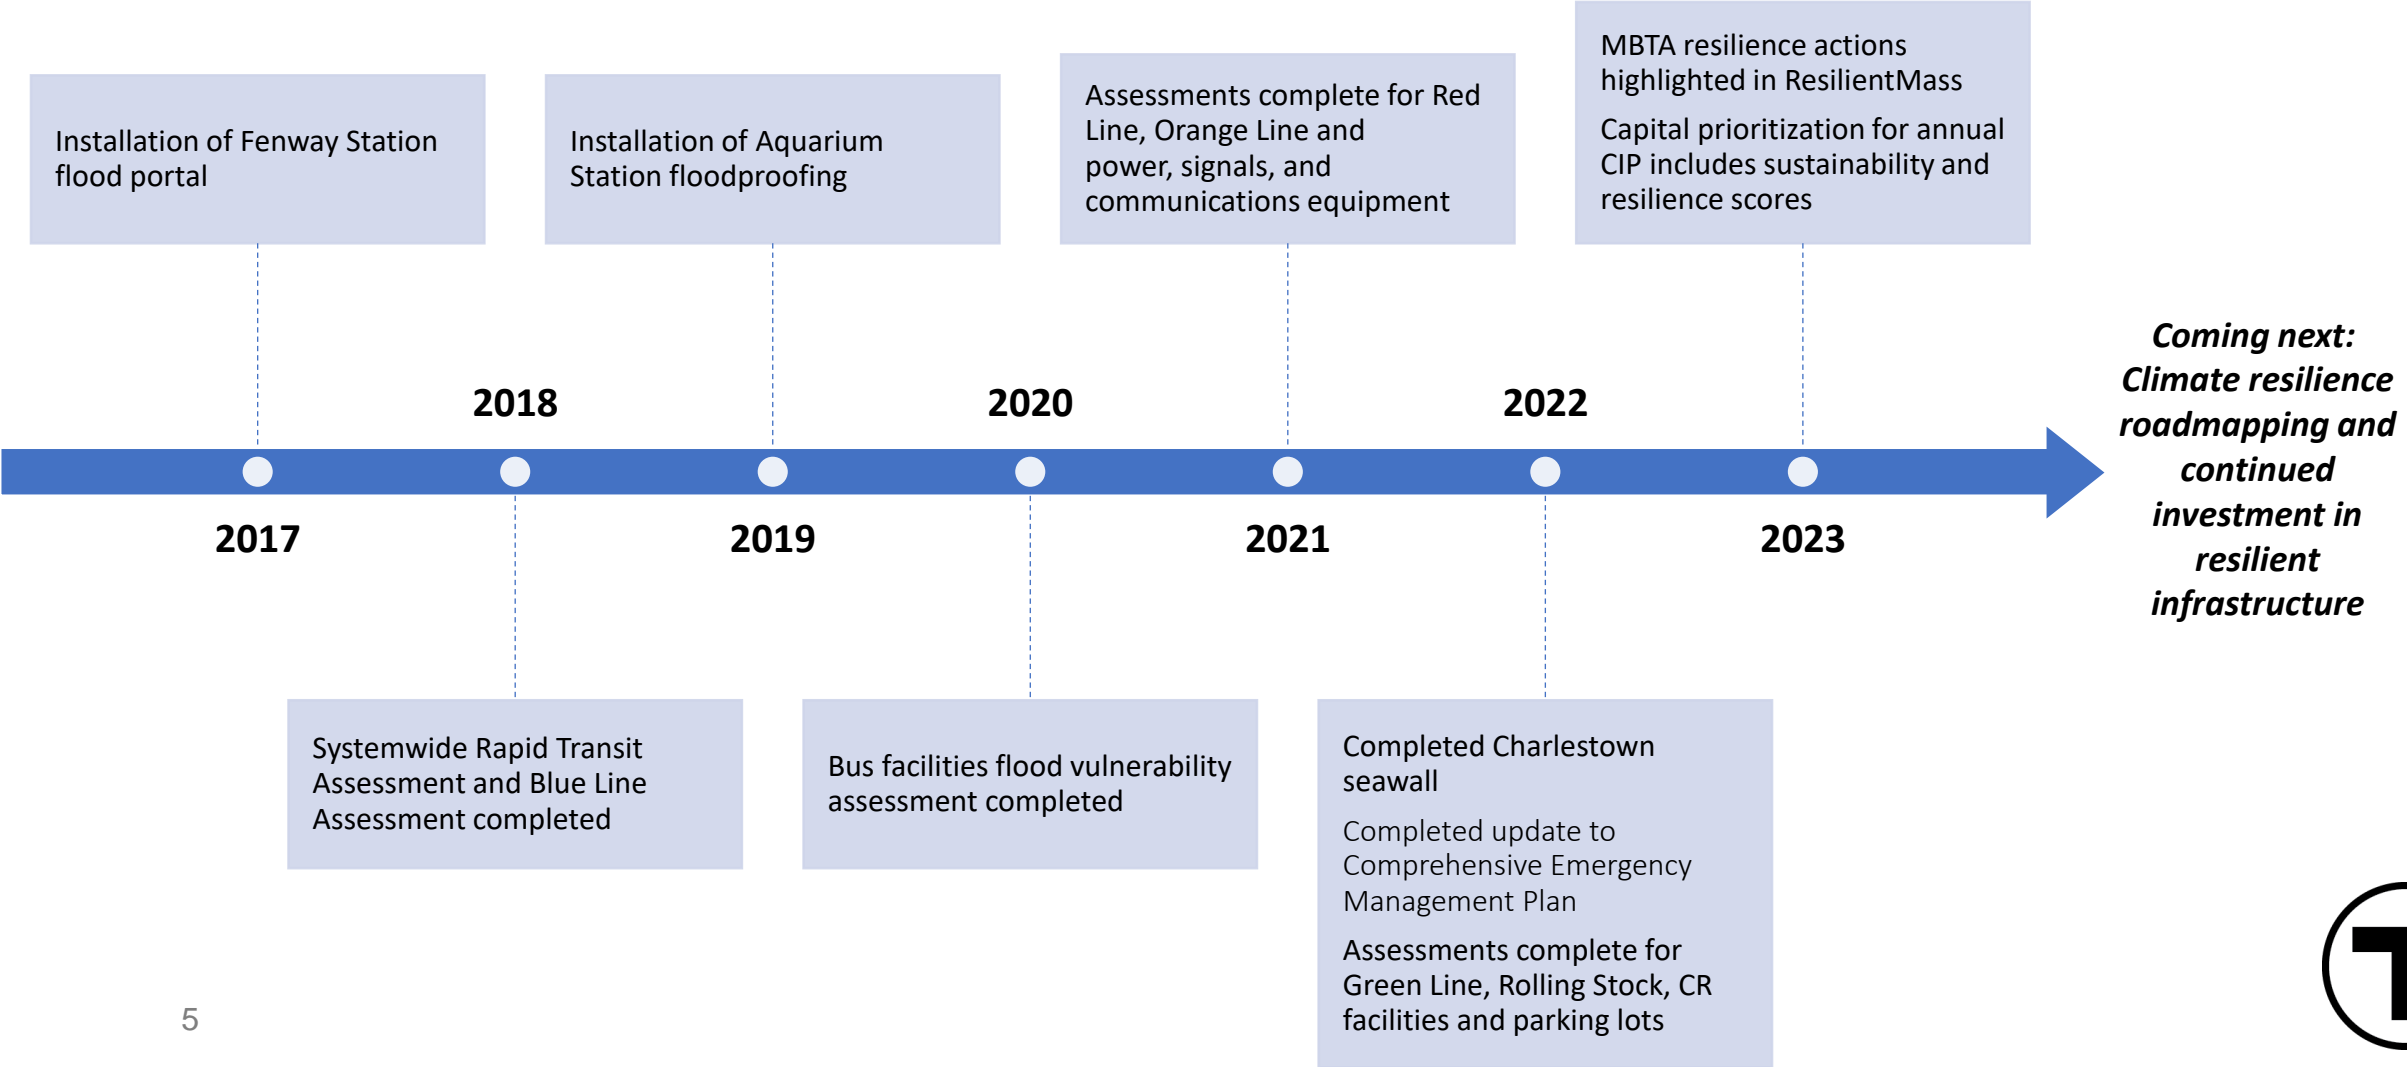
Installation of Fenway Station flood portal

Installation of Aquarium Station floodproofing

Assessments complete for Red Line, Orange Line and power, signals, and communications equipment

MBTA resilience actions highlighted in ResilientMass

Capital prioritization for annual CIP includes sustainability and resilience scores

2018

2020

2022

Coming next: Climate resilience roadmapping and continued investment in resilient infrastructure

2017

2019

2021

2023

Systemwide Rapid Transit Assessment and Blue Line Assessment completed

Bus facilities flood vulnerability assessment completed

Completed Charlestown seawall

Completed update to Comprehensive Emergency Management Plan

Assessments complete for Green Line, Rolling Stock, CR facilities and parking lots

5